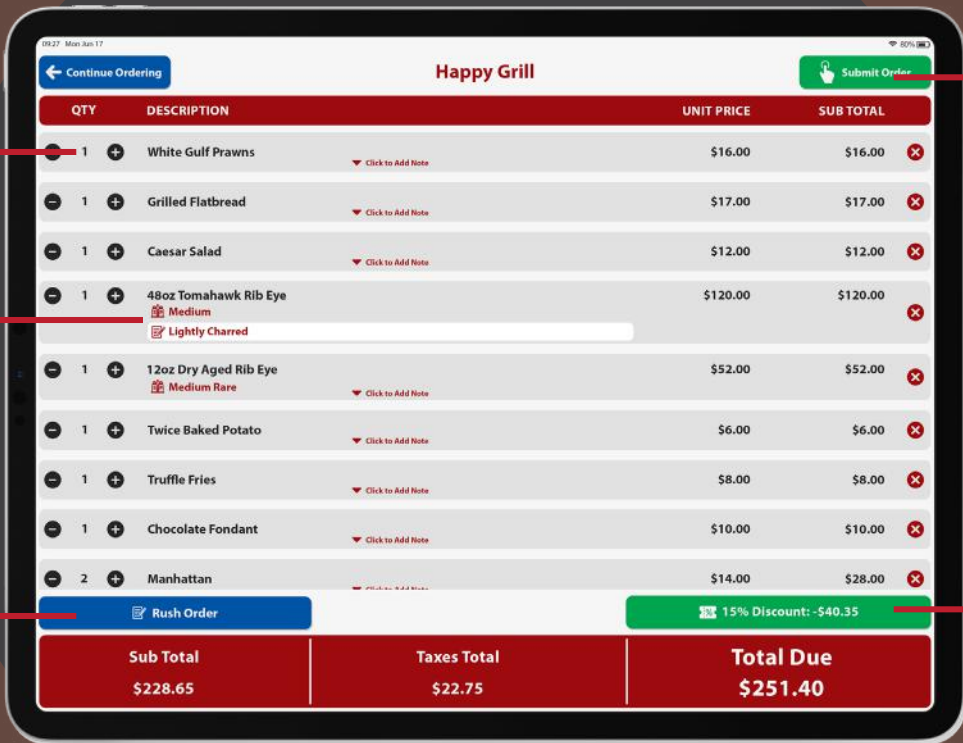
09:27 Mon Jun 17
80%

Continue Ordering

Happy Grill

Submit Order

| QTY | DESCRIPTION | UNIT PRICE | SUB TOTAL |
|---|---|---|---|
| 1 | White Gulf Prawns ▼ Click to Add Note | $16.00 | $16.00 |
| 1 | Grilled Flatbread ▼ Click to Add Note | $17.00 | $17.00 |
| 1 | Caesar Salad ▼ Click to Add Note | $12.00 | $12.00 |
| 1 | 48oz Tomahawk Rib Eye Medium Lightly Charred | $120.00 | $120.00 |
| 1 | 12oz Dry Aged Rib Eye Medium Rare ▼ Click to Add Note | $52.00 | $52.00 |
| 1 | Twice Baked Potato ▼ Click to Add Note | $6.00 | $6.00 |
| 1 | Truffle Fries ▼ Click to Add Note | $8.00 | $8.00 |
| 1 | Chocolate Fondant ▼ Click to Add Note | $10.00 | $10.00 |
| 2 | Manhattan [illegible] | $14.00 | $28.00 |

Rush Order

15% Discount: -$40.35

| Sub Total | Taxes Total | Total Due |
|---|---|---|
| $228.65 | $22.75 | $251.40 |